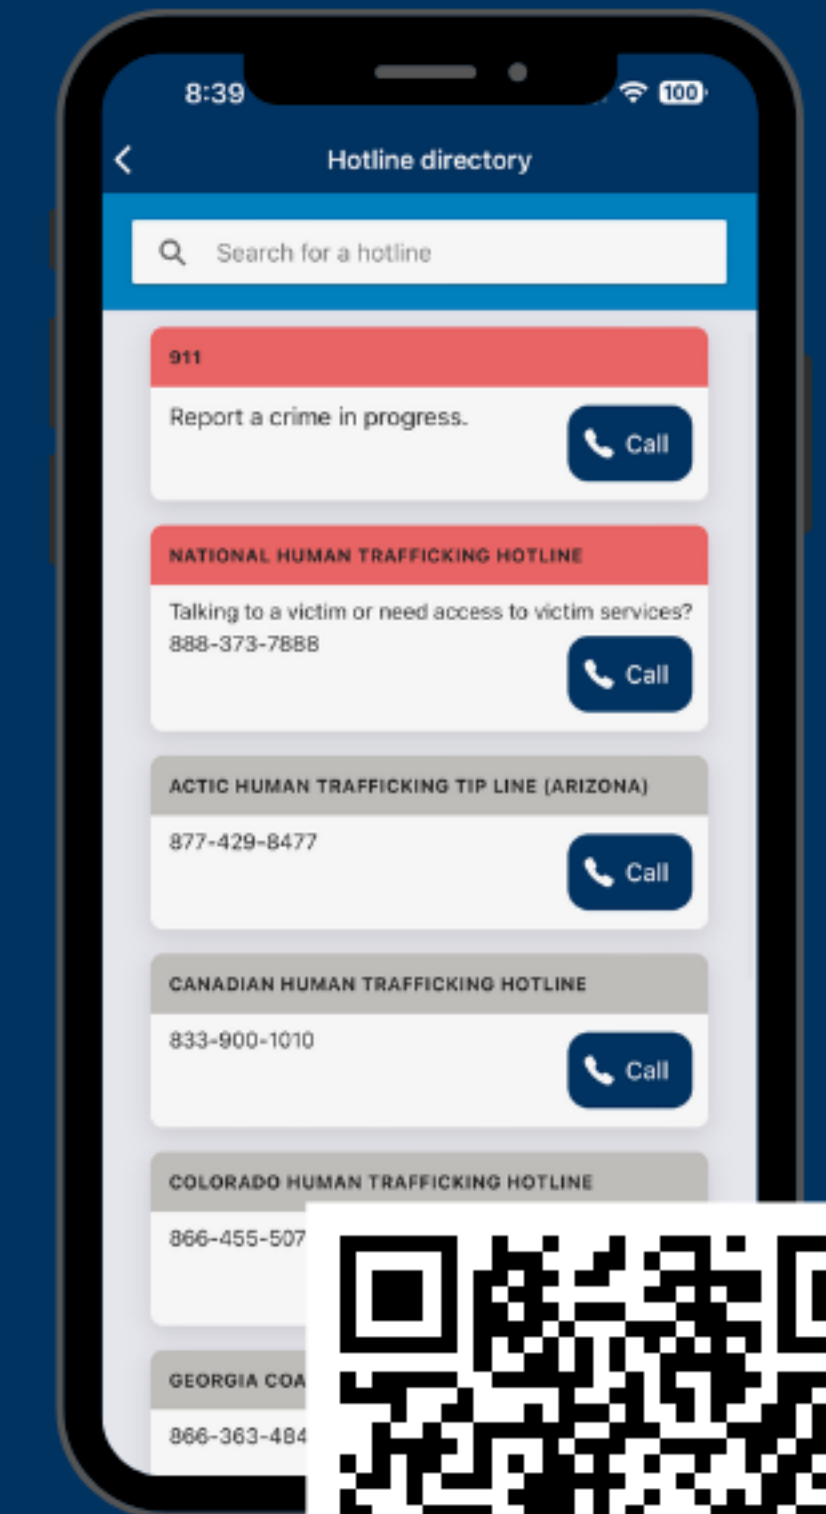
8:39 100

Hotline directory

Search for a hotline

911

Report a crime in progress.

Call

NATIONAL HUMAN TRAFFICKING HOTLINE

Talking to a victim or need access to victim services? 888-373-7888

Call

ACTIC HUMAN TRAFFICKING TIP LINE (ARIZONA)

877-429-8477

Call

CANADIAN HUMAN TRAFFICKING HOTLINE

833-900-1010

Call

COLORADO HUMAN TRAFFICKING HOTLINE

866-455-507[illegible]

GEORGIA COA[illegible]

866-363-484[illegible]